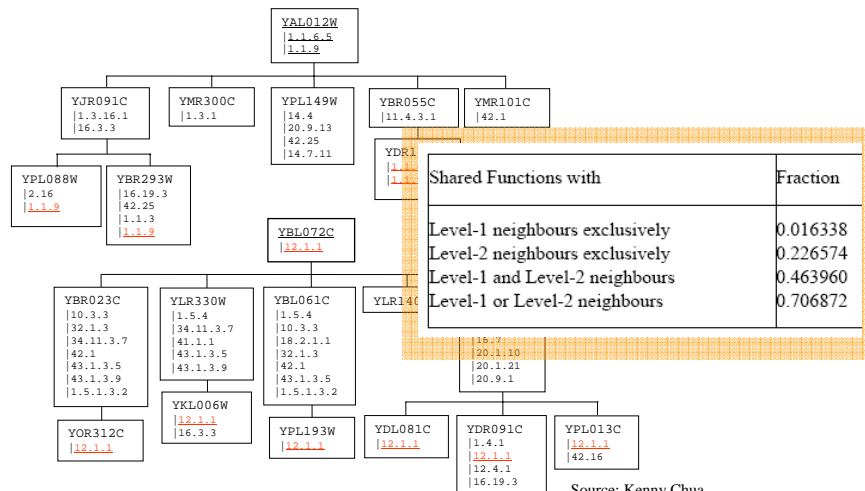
YAL012W
|1.1.6.5
|1.1.9

YJR091C
|1.3.16.1
|16.3.3

YMR300C
|1.3.1

YPL149W
|14.4
|20.9.13
|42.25
|14.7.11

YBR055C
|11.4.3.1

YMR101C
|42.1

YPL088W
|2.16
|1.1.9

YBR293W
|16.19.3
|42.25
|1.1.3
|1.1.9

YDR1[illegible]
|1.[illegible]
|1.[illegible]

| Shared Functions with | Fraction |
|---|---|
| Level-1 neighbours exclusively | 0.016338 |
| Level-2 neighbours exclusively | 0.226574 |
| Level-1 and Level-2 neighbours | 0.463960 |
| Level-1 or Level-2 neighbours | 0.706872 |

YBL072C
|12.1.1

YBR023C
|10.3.3
|32.1.3
|34.11.3.7
|42.1
|43.1.3.5
|43.1.3.9
|1.5.1.3.2

YLR330W
|1.5.4
|34.11.3.7
|41.1.1
|43.1.3.5
|43.1.3.9

YBL061C
|1.5.4
|10.3.3
|18.2.1.1
|32.1.3
|42.1
|43.1.3.5
|1.5.1.3.2

YLR140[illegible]

|16.7
|20.1.10
|20.1.21
|20.9.1

YKL006W
|12.1.1
|16.3.3

YOR312C
|12.1.1

YPL193W
|12.1.1

YDL081C
|12.1.1

YDR091C
|1.4.1
|12.1.1
|12.4.1
|16.19.3

YPL013C
|12.1.1
|42.16

Source: Kenny Chua